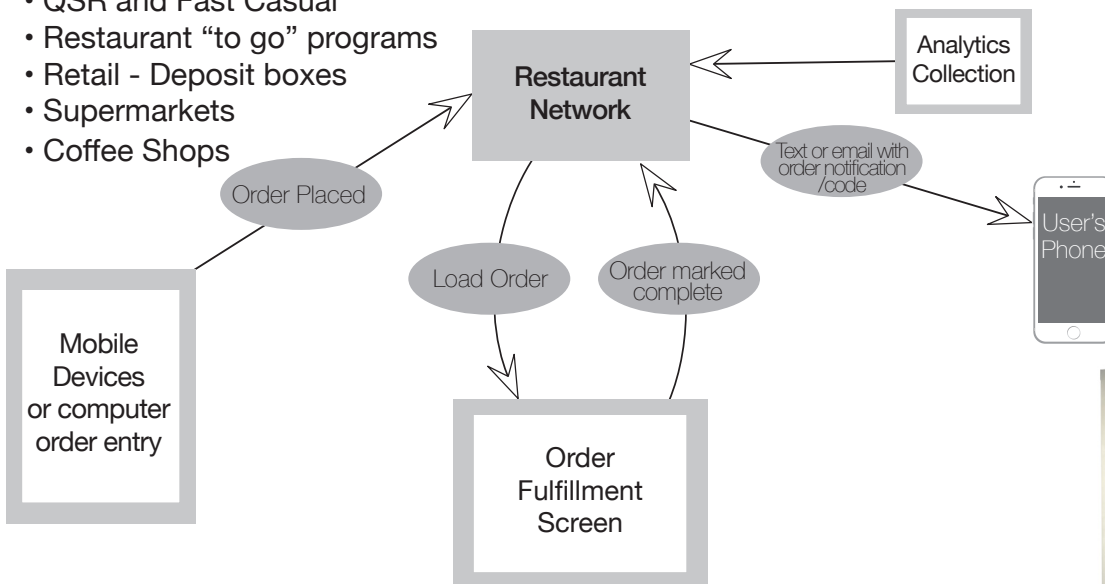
• QSR and Fast Casual
• Restaurant "to go" programs
• Retail - Deposit boxes
• Supermarkets
• Coffee Shops

Restaurant Network

Analytics Collection

Order Placed

Text or email with order notification /code

User's Phone

Load Order

Order marked complete

Mobile Devices or computer order entry

Order Fulfillment Screen